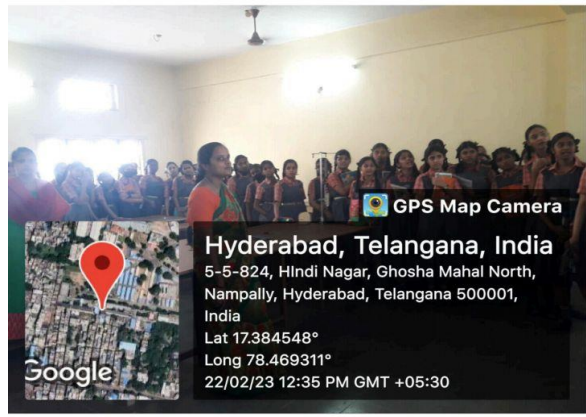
GPS Map Camera

Hyderabad, Telangana, India

5-5-824, HIndi Nagar, Ghosha Mahal North, Nampally, Hyderabad, Telangana 500001, India

Lat 17.384548°

Long 78.469311°

22/02/23 12:35 PM GMT +05:30

Google